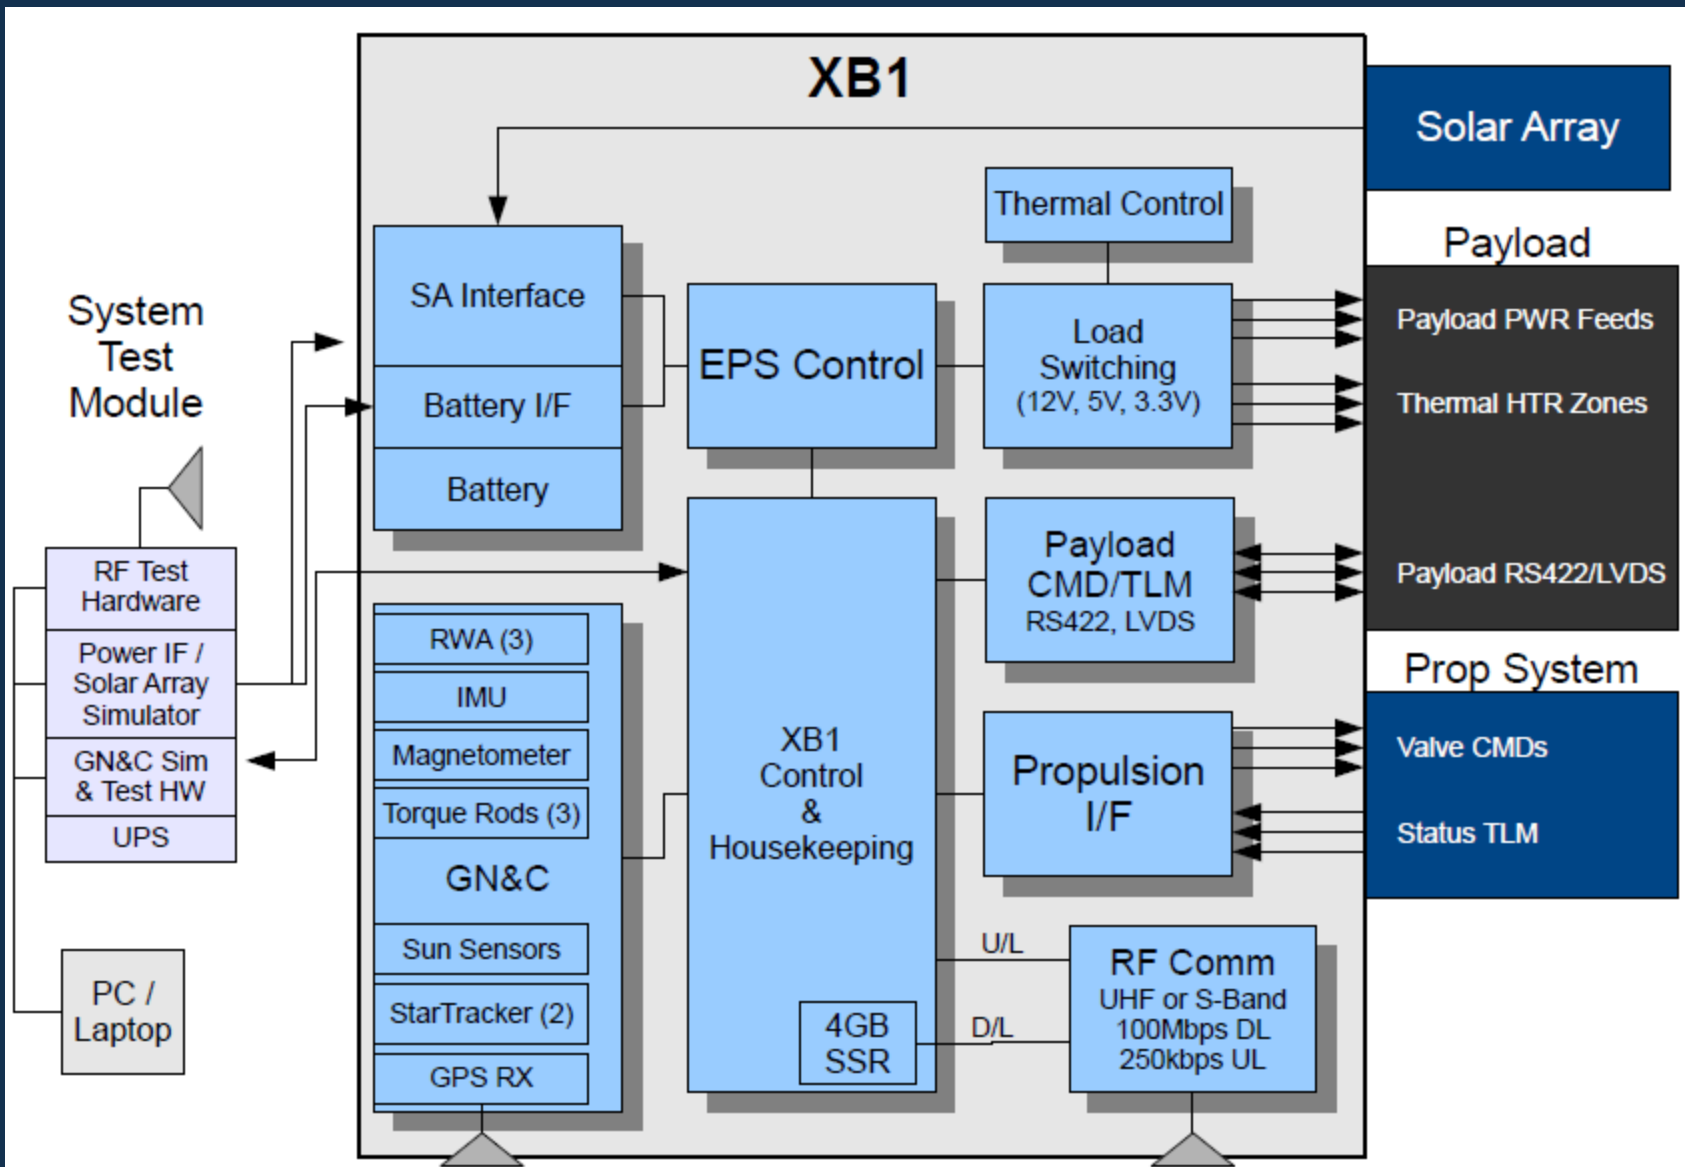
XB1

Solar Array

Payload

Payload PWR Feeds

Thermal HTR Zones

Payload RS422/LVDS

Prop System

Valve CMDs

Status TLM

System Test Module

RF Test Hardware

Power IF / Solar Array Simulator

GN&C Sim & Test HW

UPS

PC / Laptop

SA Interface

Battery I/F

Battery

EPS Control

Thermal Control

Load Switching (12V, 5V, 3.3V)

Payload CMD/TLM RS422, LVDS

RWA (3)

IMU

Magnetometer

Torque Rods (3)

GN&C

Sun Sensors

StarTracker (2)

GPS RX

XB1 Control & Housekeeping

4GB SSR

Propulsion I/F

U/L

D/L

RF Comm
UHF or S-Band
100Mbps DL
250kbps UL